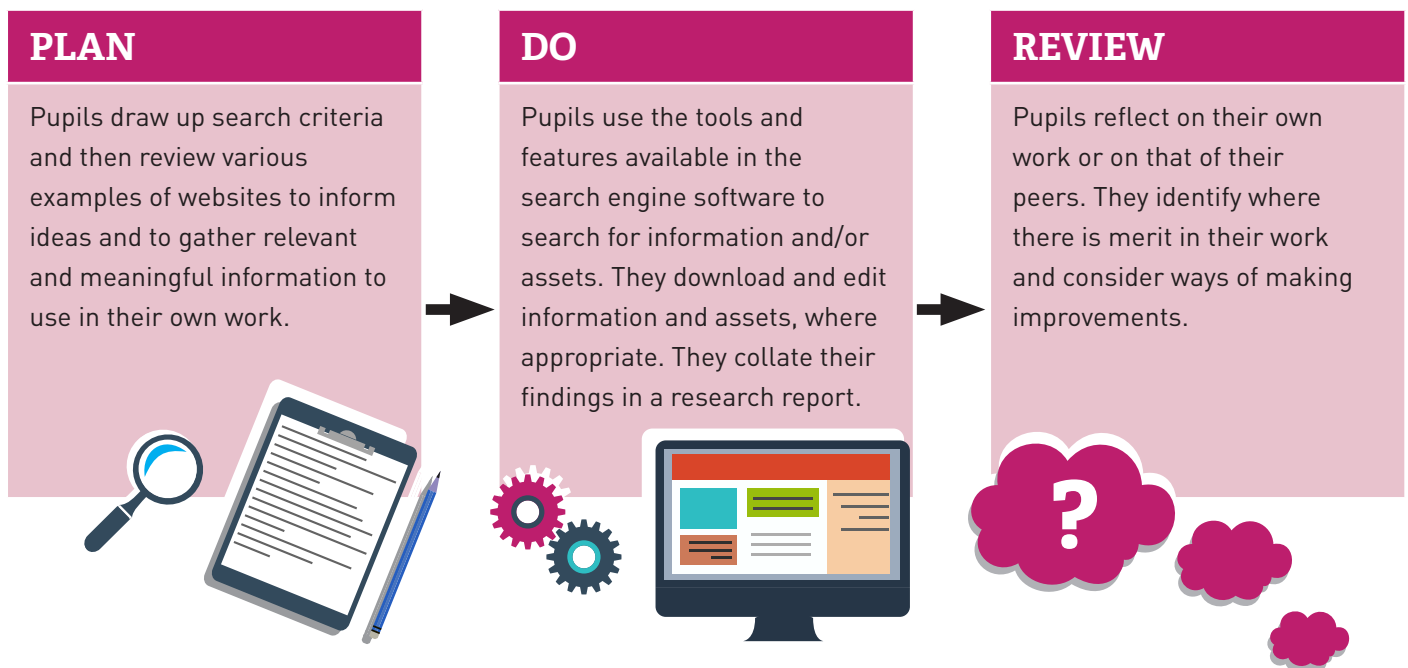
PLAN

Pupils draw up search criteria and then review various examples of websites to inform ideas and to gather relevant and meaningful information to use in their own work.

DO

Pupils use the tools and features available in the search engine software to search for information and/or assets. They download and edit information and assets, where appropriate. They collate their findings in a research report.

REVIEW

Pupils reflect on their own work or on that of their peers. They identify where there is merit in their work and consider ways of making improvements.

?